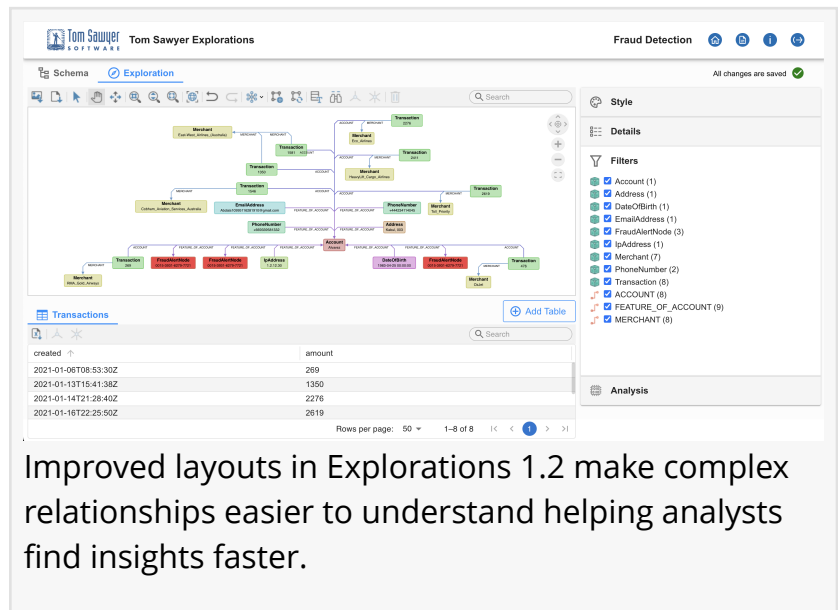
Tom Sawyer SOFTWARE Tom Sawyer Explorations

Fraud Detection

Schema Exploration

All changes are saved

Search

Merchant
Transaction
Account
EmailAddress
PhoneNumber
Address
FraudAlertNode
IpAddress
DateOfBirth

Transactions

Add Table

Search

| created | amount |
|---|---|
| 2021-01-06T08:53:30Z | 269 |
| 2021-01-13T15:41:38Z | 1350 |
| 2021-01-14T21:28:40Z | 2276 |
| 2021-01-16T22:25:50Z | 2619 |

Rows per page: 50 1–8 of 8 1

Style

Details

Filters

Account (1)
Address (1)
DateOfBirth (1)
EmailAddress (1)
FraudAlertNode (3)
IpAddress (1)
Merchant (7)
PhoneNumber (2)
Transaction (8)
ACCOUNT (8)
FEATURE_OF_ACCOUNT (9)
MERCHANT (8)

Analysis

Improved layouts in Explorations 1.2 make complex relationships easier to understand helping analysts find insights faster.